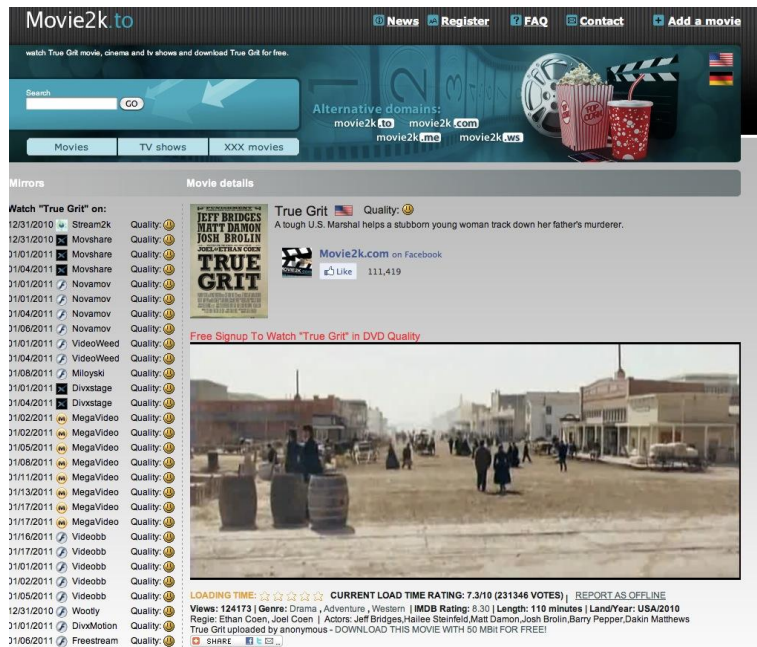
Movie2k.to

News Register FAQ Contact Add a movie

watch True Grit movie, cinemas and tv shows and download True Grit for free.

Search
GO

Alternative domains:
movie2k.to movie2k.com
movie2k.me movie2k.ws

Movies TV shows XXX movies

Mirrors

Movie details

Watch "True Grit" on:

| Date | Host | Quality |
|---|---|---|
| 12/31/2010 | Stream2k | Quality: |
| 12/31/2010 | Movshare | Quality: |
| 01/01/2011 | Movshare | Quality: |
| 01/04/2011 | Movshare | Quality: |
| 01/01/2011 | Novamov | Quality: |
| 01/01/2011 | Novamov | Quality: |
| 01/04/2011 | Novamov | Quality: |
| 01/06/2011 | Novamov | Quality: |
| 01/01/2011 | VideoWeed | Quality: |
| 01/04/2011 | VideoWeed | Quality: |
| 01/08/2011 | Miloyski | Quality: |
| 01/01/2011 | Divxstage | Quality: |
| 01/04/2011 | Divxstage | Quality: |
| 01/02/2011 | MegaVideo | Quality: |
| 01/02/2011 | MegaVideo | Quality: |
| 01/05/2011 | MegaVideo | Quality: |
| 01/08/2011 | MegaVideo | Quality: |
| 01/11/2011 | MegaVideo | Quality: |
| 01/13/2011 | MegaVideo | Quality: |
| 01/17/2011 | MegaVideo | Quality: |
| 01/17/2011 | MegaVideo | Quality: |
| 01/16/2011 | Videobb | Quality: |
| 01/17/2011 | Videobb | Quality: |
| 01/01/2011 | Videobb | Quality: |
| 01/02/2011 | Videobb | Quality: |
| 01/05/2011 | Videobb | Quality: |
| 12/31/2010 | Wootly | Quality: |
| 01/11/2011 | DivxMotion | Quality: |
| 01/06/2011 | Freestream | Quality: |

JEFF BRIDGES MATT DAMON JOSH BROLIN
JOEL & ETHAN COEN
TRUE GRIT

True Grit Quality:
A tough U.S. Marshal helps a stubborn young woman track down her father's murderer.

Movie2k.com on Facebook
Like 111,419

Free Signup To Watch "True Grit" in DVD Quality

LOADING TIME: CURRENT LOAD TIME RATING: 7.3/10 (231346 VOTES) | REPORT AS OFFLINE
Views: 124173 | Genre: Drama , Adventure , Western | IMDB Rating: 8.30 | Length: 110 minutes | Land/Year: USA/2010
Regie: Ethan Coen, Joel Coen | Actors: Jeff Bridges,Hailee Steinfeld,Matt Damon,Josh Brolin,Barry Pepper,Dakin Matthews
True Grit uploaded by anonymous - DOWNLOAD THIS MOVIE WITH 50 MBit FOR FREE!
SHARE